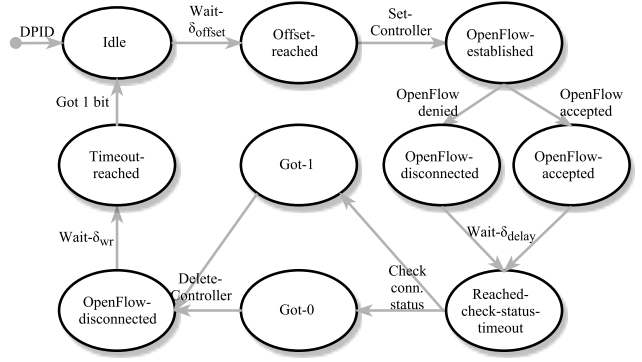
DPID

Idle

Wait-$\delta_{offset}$

Offset-reached

Set-Controller

OpenFlow-established

OpenFlow denied

OpenFlow accepted

Got 1 bit

Timeout-reached

Got-1

OpenFlow-disconnected

OpenFlow-accepted

Wait-$\delta_{delay}$

Wait-$\delta_{wr}$

Delete-Controller

Check conn. status

OpenFlow-disconnected

Got-0

Reached-check-status-timeout